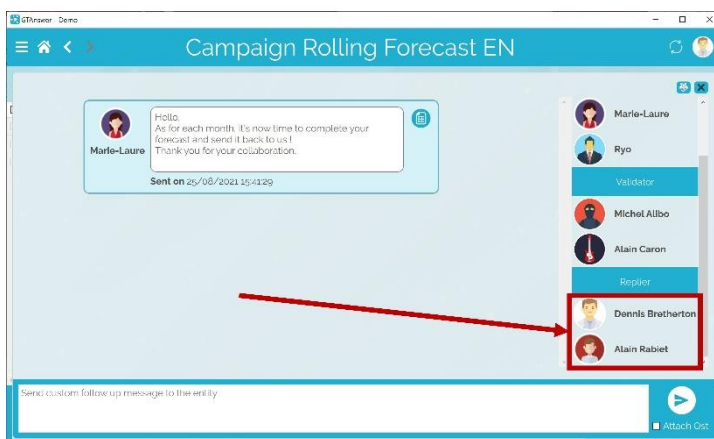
GTAnswer - Demo

Campaign Rolling Forecast EN

Marie-Laure

Hello,
As for each month, it's now time to complete your forecast and send it back to us !
Thank you for your collaboration.

Sent on 25/08/2021 15:41:29

Marie-Laure

Ryo

Validator

Michel Allbo

Alain Caron

Replier

Dennis Bretherton

Alain Rabiet

Send custom follow up message to the entity

Attach Ost